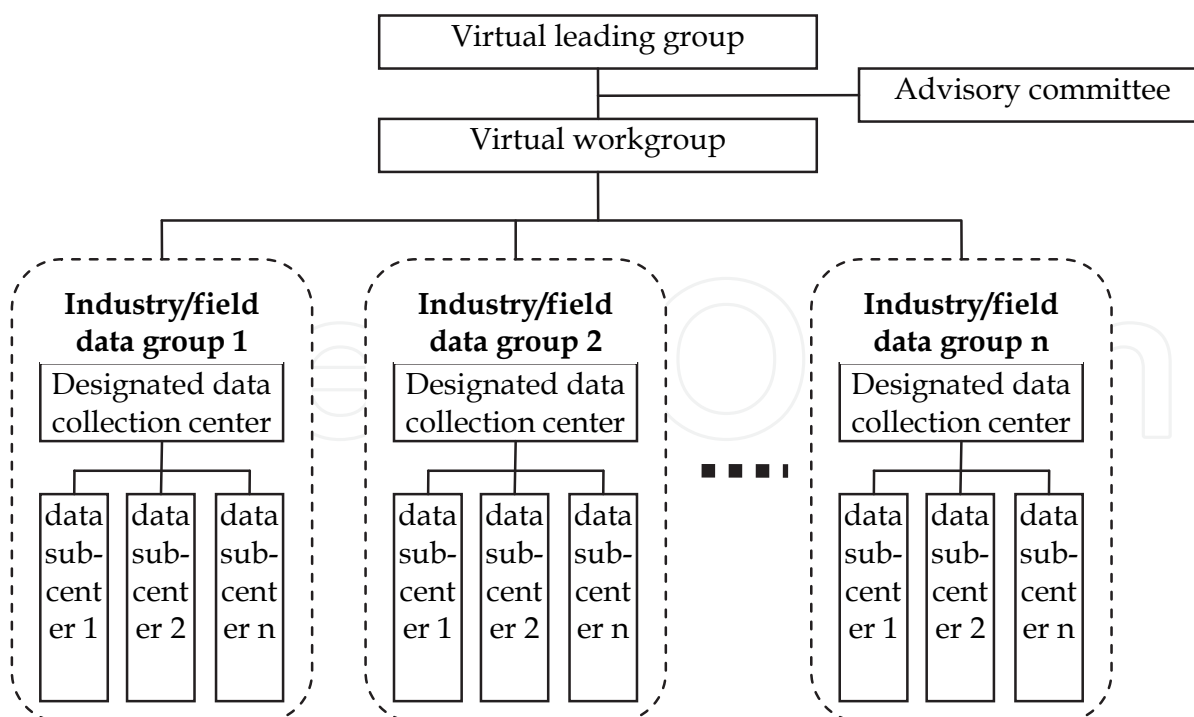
Virtual leading group

Advisory committee

Virtual workgroup

**Industry/field data group 1**

Designated data collection center

data subcenter 1

data subcenter 2

data subcenter n

**Industry/field data group 2**

Designated data collection center

data subcenter 1

data subcenter 2

data subcenter n

**Industry/field data group n**

Designated data collection center

data subcenter 1

data subcenter 2

data subcenter n